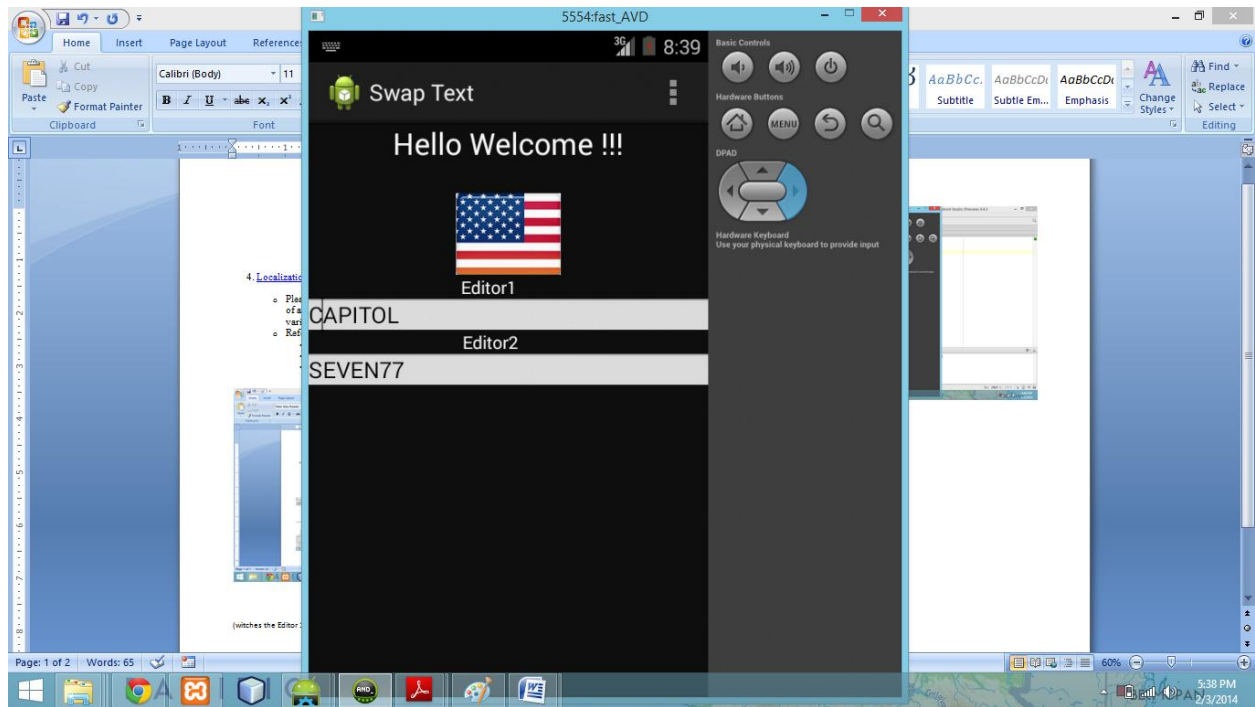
Home Insert Page Layout Reference

Cut
Copy
Paste
Format Painter
Clipboard

Calibri (Body) 11
B I U abe $x_2$ $x^2$
Font

5554:fast_AVD

3G 8:39

Swap Text

Hello Welcome !!!

Editor1

CAPITOL

Editor2

SEVEN77

Basic Controls

Hardware Buttons

MENU

DPAD

Hardware Keyboard
Use your physical keyboard to provide input

AaBbCc. AaBbCcDc AaBbCcDc
Subtitle Subtle Em... Emphasis

Change Styles

Find
Replace
Select
Editing

4. Localizatio

Plea of a vari
Ref

(witches the Editor

Page: 1 of 2 Words: 65

60%

5:38 PM
2/3/2014